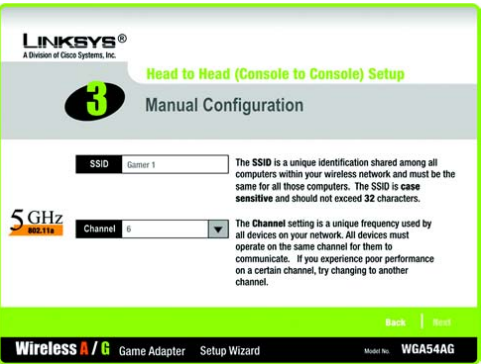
LINKSYS®
A Division of Cisco Systems, Inc.

Head to Head (Console to Console) Setup

3

Manual Configuration

SSID Gamer 1

The SSID is a unique identification shared among all computers within your wireless network and must be the same for all those computers. The SSID is case sensitive and should not exceed 32 characters.

5 GHz
802.11a

Channel 6

The Channel setting is a unique frequency used by all devices on your network. All devices must operate on the same channel for them to communicate. If you experience poor performance on a certain channel, try changing to another channel.

Back | Next

Wireless A / G Game Adapter Setup Wizard Model No. WGA54AG